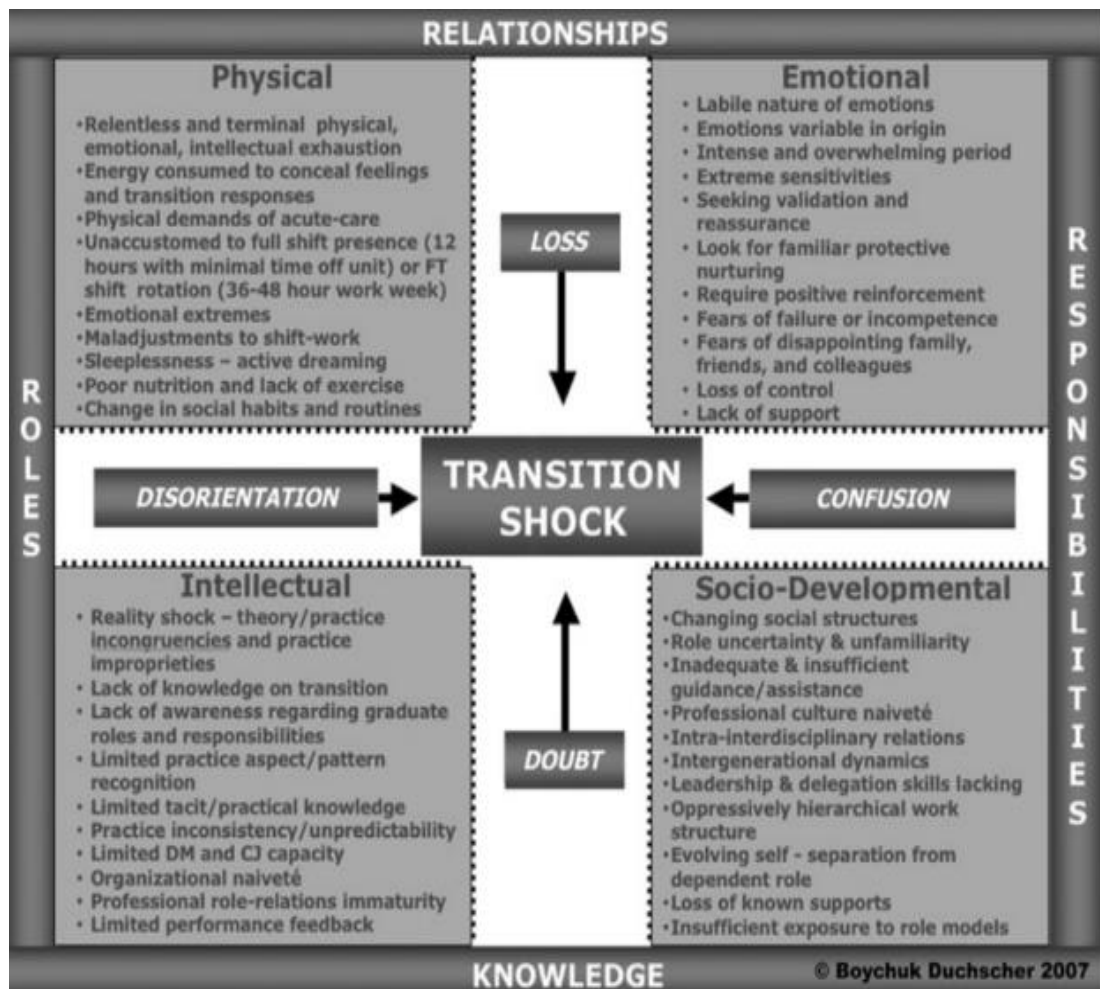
RELATIONSHIPS

ROLES

RESPONSIBILITIES

Physical

•Relentless and terminal physical, emotional, intellectual exhaustion
•Energy consumed to conceal feelings and transition responses
•Physical demands of acute-care
•Unaccustomed to full shift presence (12 hours with minimal time off unit) or FT shift rotation (36-48 hour work week)
•Emotional extremes
•Maladjustments to shift-work
•Sleeplessness – active dreaming
•Poor nutrition and lack of exercise
•Change in social habits and routines

LOSS

Emotional

• Labile nature of emotions
• Emotions variable in origin
• Intense and overwhelming period
• Extreme sensitivities
• Seeking validation and reassurance
• Look for familiar protective nurturing
• Require positive reinforcement
• Fears of failure or incompetence
• Fears of disappointing family, friends, and colleagues
• Loss of control
• Lack of support

DISORIENTATION

TRANSITION SHOCK

CONFUSION

Intellectual

• Reality shock – theory/practice incongruencies and practice improprieties
• Lack of knowledge on transition
• Lack of awareness regarding graduate roles and responsibilities
• Limited practice aspect/pattern recognition
• Limited tacit/practical knowledge
• Practice inconsistency/unpredictability
• Limited DM and CJ capacity
• Organizational naiveté
• Professional role-relations immaturity
• Limited performance feedback

DOUBT

Socio-Developmental

•Changing social structures
•Role uncertainty & unfamiliarity
•Inadequate & insufficient guidance/assistance
•Professional culture naiveté
•Intra-interdisciplinary relations
•Intergenerational dynamics
•Leadership & delegation skills lacking
•Oppressively hierarchical work structure
•Evolving self - separation from dependent role
•Loss of known supports
•Insufficient exposure to role models

KNOWLEDGE

© Boychuk Duchscher 2007